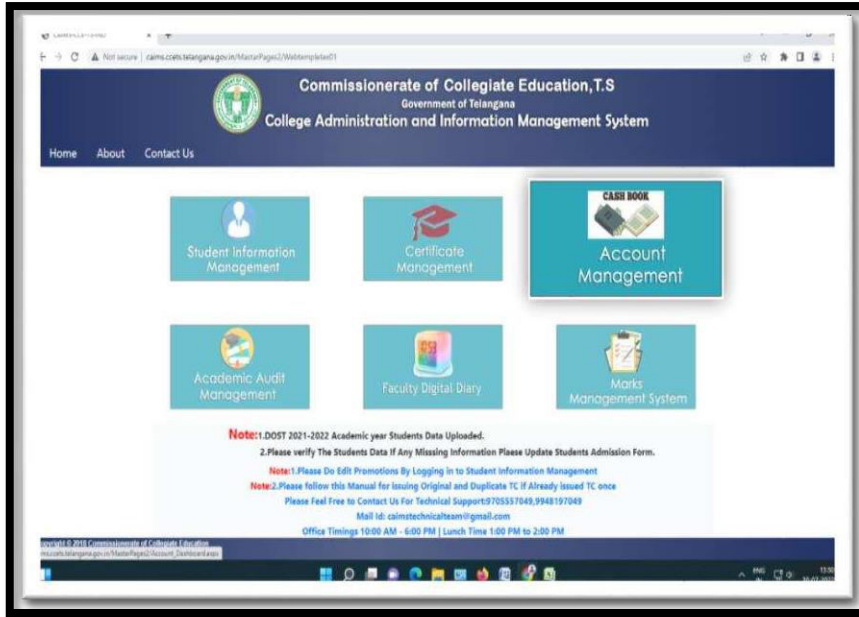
Not secure | caims.ccets.telangana.gov.in/MasterPages2/Webtemplate01

Commissionerate of Collegiate Education,T.S
Government of Telangana
College Administration and Information Management System

Home About Contact Us

Student Information Management

Certificate Management

CASH BOOK

Account Management

Academic Audit Management

Faculty Digital Diary

Marks Management System

Note:1.DOST 2021-2022 Academic year Students Data Uploaded.
2.Please verify The Students Data If Any Missing Information Plaese Update Students Admission Form.
Note:1.Please Do Edit Promotions By Logging in to Student Information Management
Note:2.Please follow this Manual for issuing Original and Duplicate TC if Already issued TC once
Please Feel Free to Contact Us For Technical Support:9705557049,9948197049
Mail Id: caimstechnicalteam@gmail.com
Office Timings 10:00 AM - 6:00 PM | Lunch Time 1:00 PM to 2:00 PM

Copyright © 2018 Commissionerate of Collegiate Education
ms.ccets.telangana.gov.in/MasterPages2/Account_Dashboard.aspx

ENG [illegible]